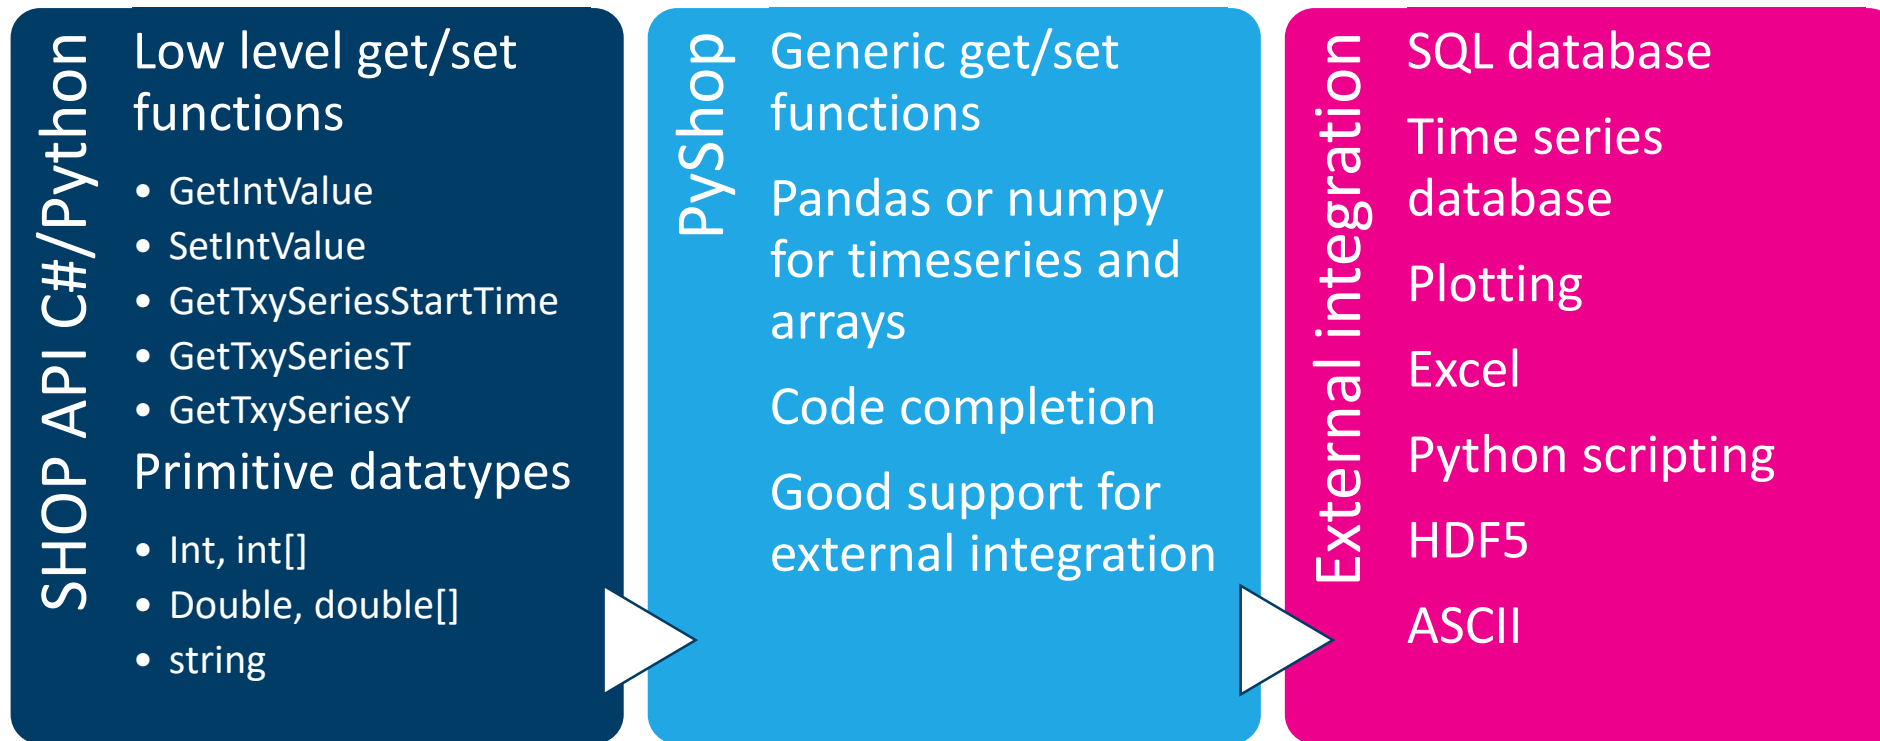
SHOP API C#/Python

Low level get/set functions

- GetIntValue
- SetIntValue
- GetTxySeriesStartTime
- GetTxySeriesT
- GetTxySeriesY

Primitive datatypes

- Int, int[]
- Double, double[]
- string

PyShop

Generic get/set functions

Pandas or numpy for timeseries and arrays

Code completion

Good support for external integration

External integration

SQL database

Time series database

Plotting

Excel

Python scripting

HDF5

ASCII